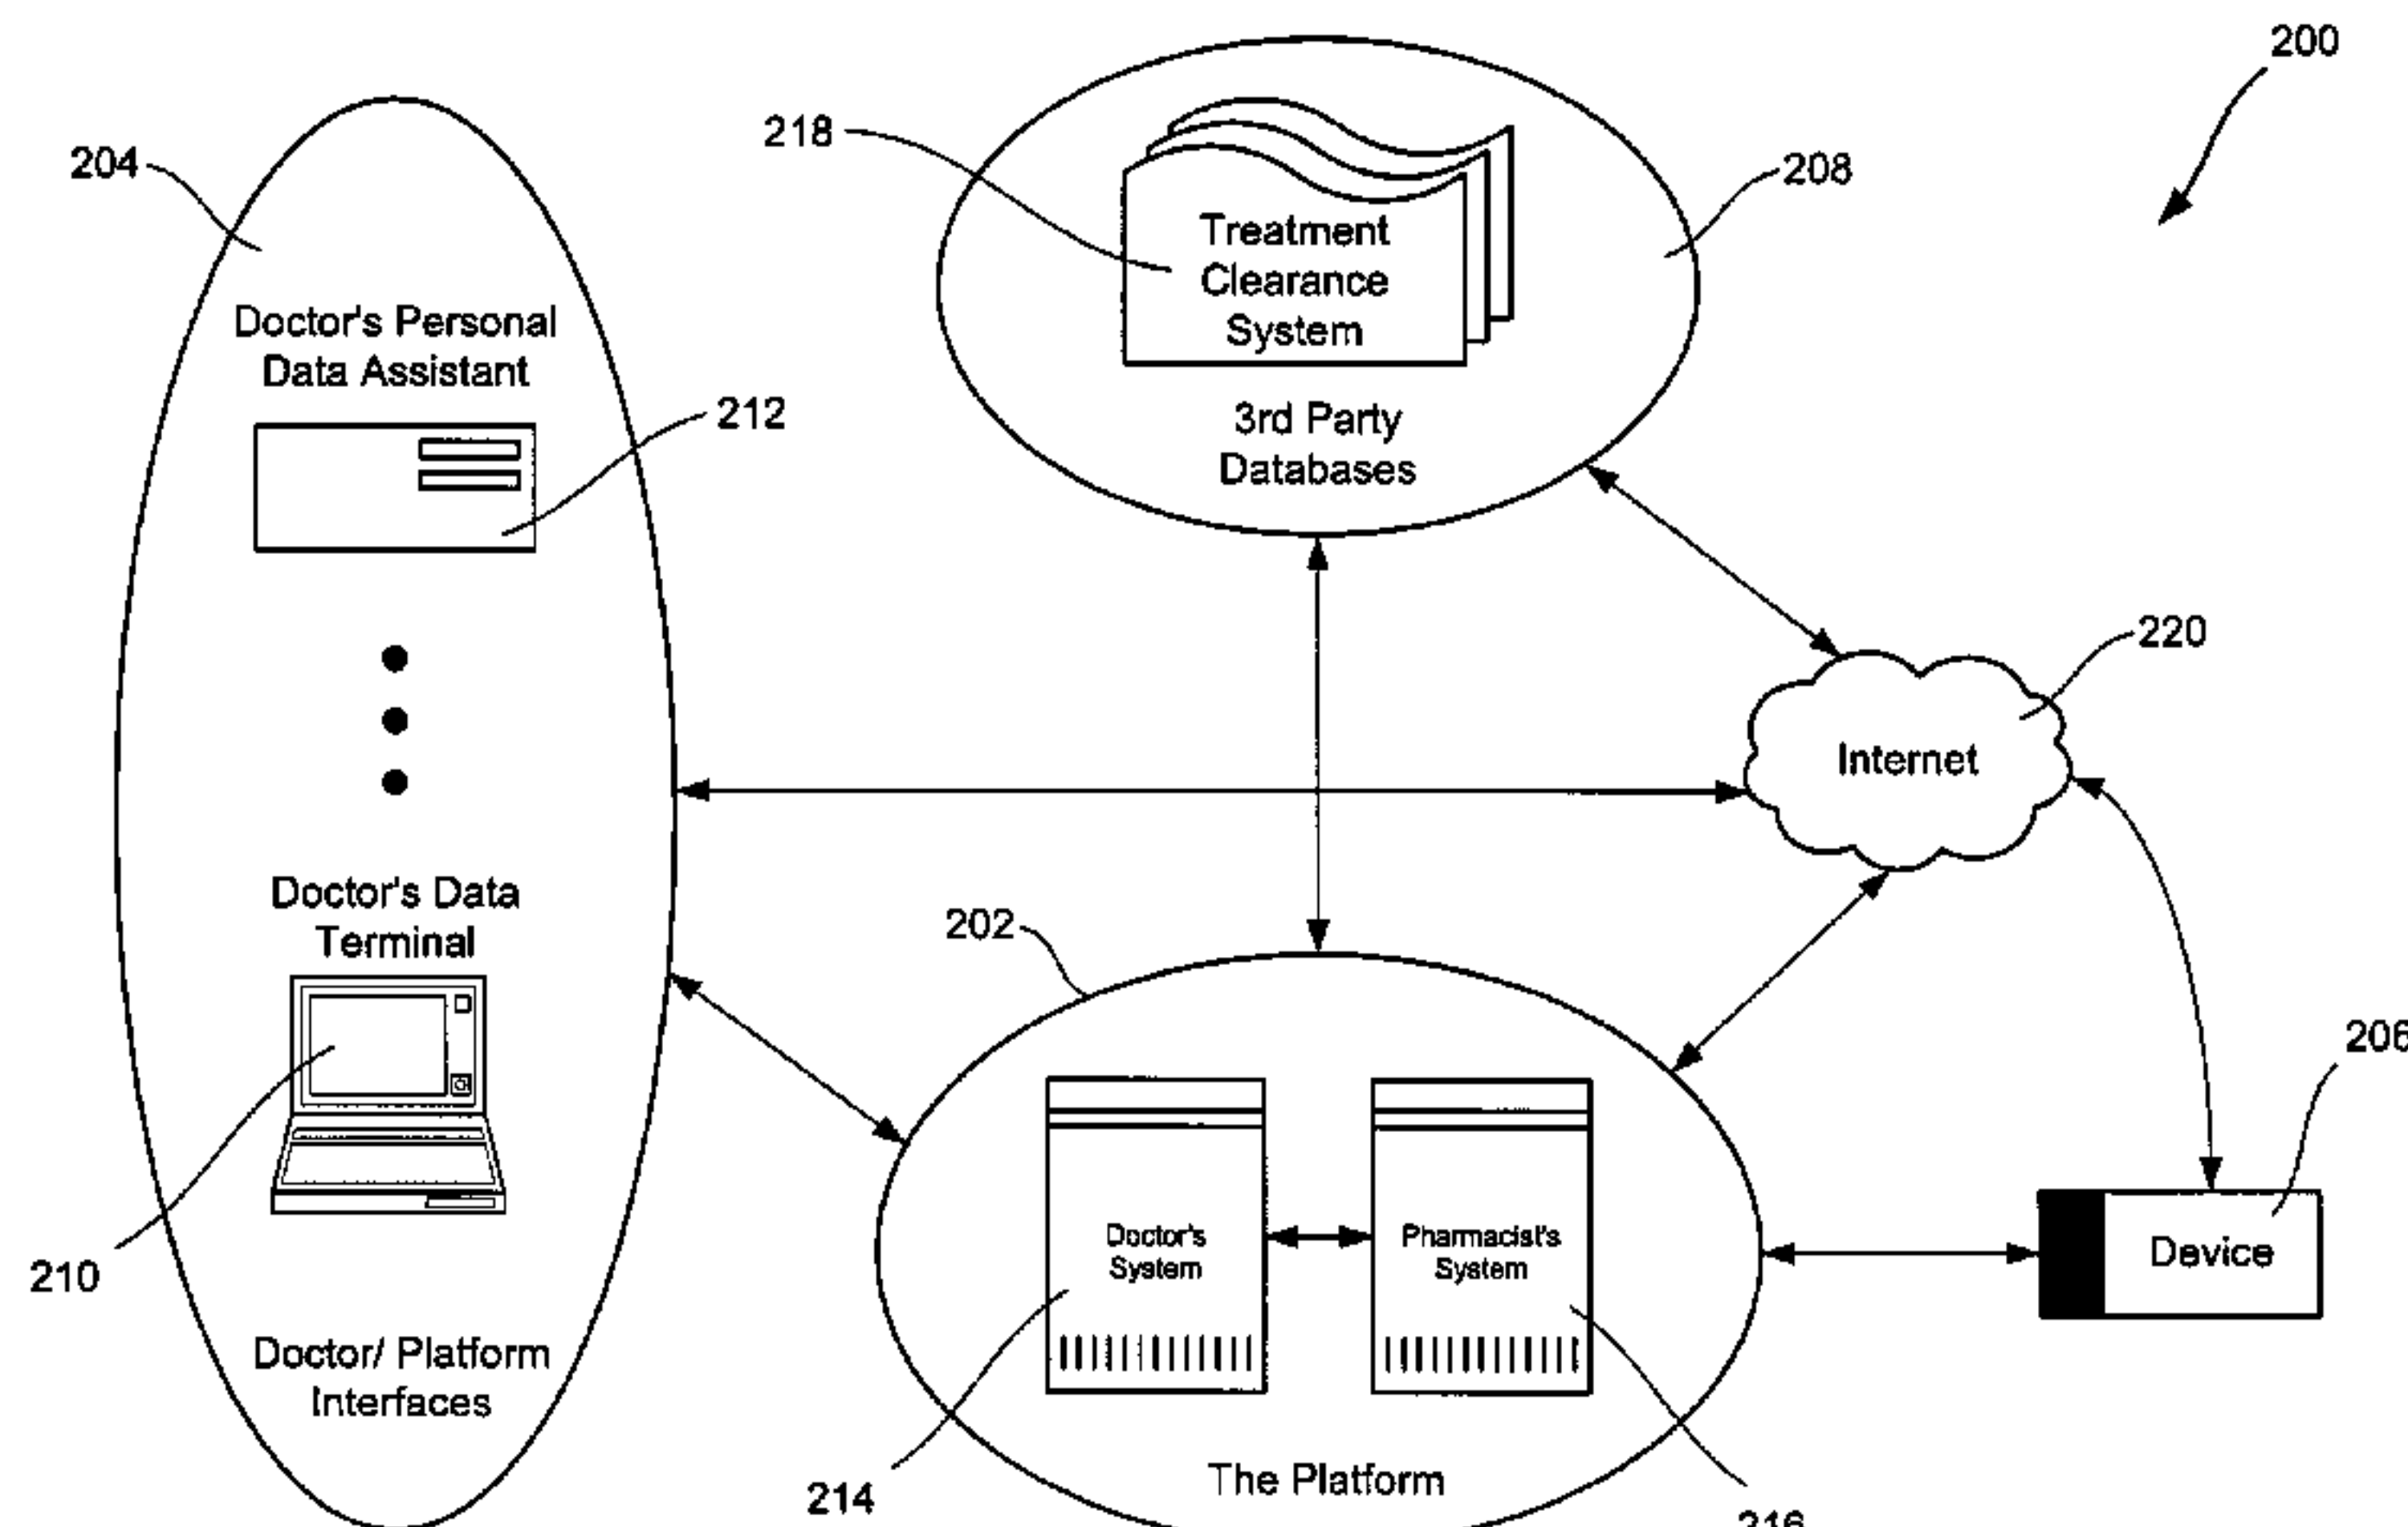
200

204

Doctor's Personal Data Assistant

212

Doctor's Data Terminal

210

Doctor/ Platform Interfaces

218

Treatment Clearance System

208

3rd Party Databases

220

Internet

202

Doctor's System

Pharmacist's System

214

The Platform

216

206

Device